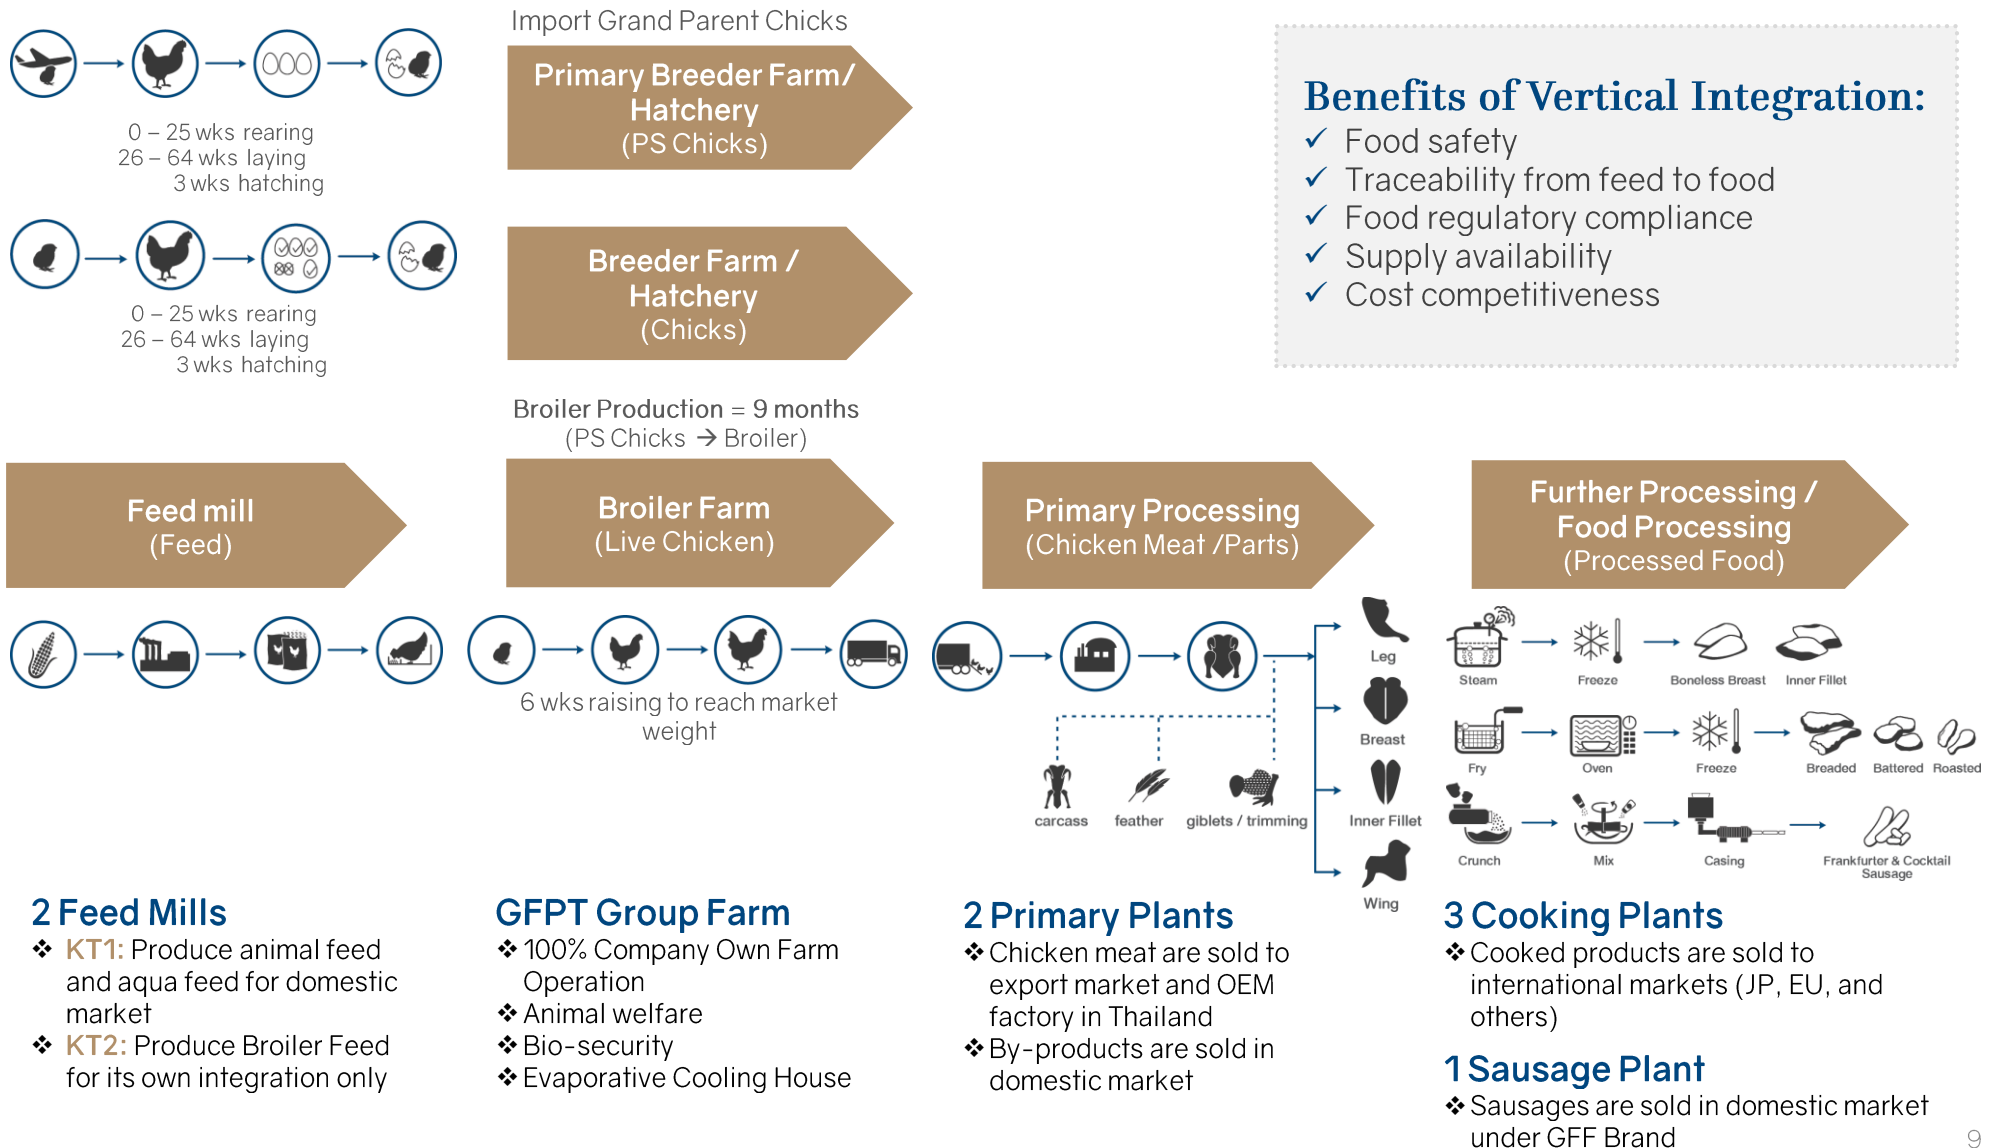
0 – 25 wks rearing
26 – 64 wks laying
3 wks hatching

Import Grand Parent Chicks

Primary Breeder Farm/ Hatchery
(PS Chicks)

Benefits of Vertical Integration:
✓ Food safety
✓ Traceability from feed to food
✓ Food regulatory compliance
✓ Supply availability
✓ Cost competitiveness

0 – 25 wks rearing
26 – 64 wks laying
3 wks hatching

Breeder Farm / Hatchery
(Chicks)

Broiler Production = 9 months
(PS Chicks → Broiler)

Feed mill
(Feed)

Broiler Farm
(Live Chicken)

Primary Processing
(Chicken Meat /Parts)

Further Processing / Food Processing
(Processed Food)

6 wks raising to reach market weight

Leg
Breast
Inner Fillet
Wing

carcass
feather
giblets / trimming

Steam
Freeze
Boneless Breast
Inner Fillet
Fry
Oven
Freeze
Breaded
Battered
Roasted
Crunch
Mix
Casing
Frankfurter & Cocktail Sausage

2 Feed Mills
❖ KT1: Produce animal feed and aqua feed for domestic market
❖ KT2: Produce Broiler Feed for its own integration only

GFPT Group Farm
❖ 100% Company Own Farm Operation
❖ Animal welfare
❖ Bio-security
❖ Evaporative Cooling House

2 Primary Plants
❖ Chicken meat are sold to export market and OEM factory in Thailand
❖ By-products are sold in domestic market

3 Cooking Plants
❖ Cooked products are sold to international markets (JP, EU, and others)

1 Sausage Plant
❖ Sausages are sold in domestic market under GFF Brand

9